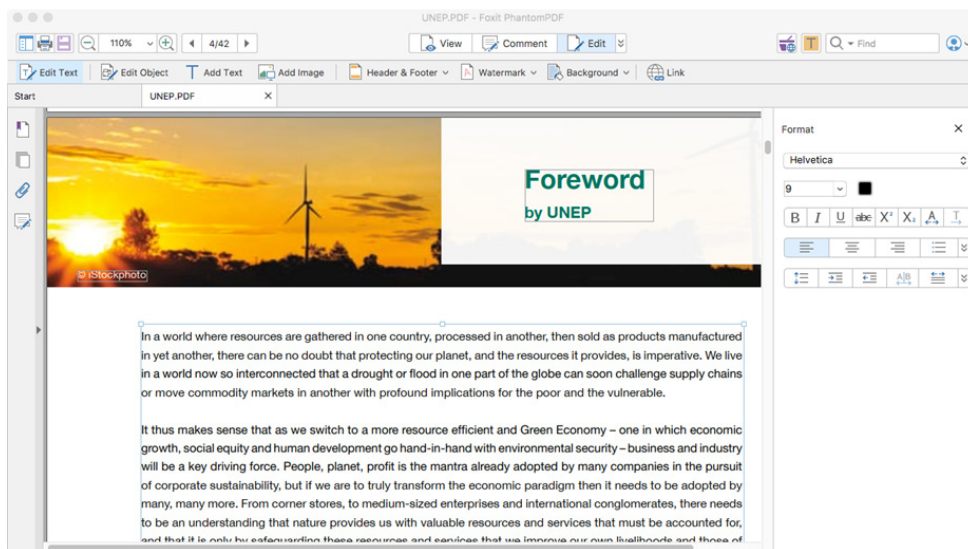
UNEP.PDF - Foxit PhantomPDF

110%

4/42

View

Comment

Edit

Find

Edit Text

Edit Object

Add Text

Add Image

Header & Footer

Watermark

Background

Link

Start

UNEP.PDF

Foreword

by UNEP

© iStockphoto

In a world where resources are gathered in one country, processed in another, then sold as products manufactured in yet another, there can be no doubt that protecting our planet, and the resources it provides, is imperative. We live in a world now so interconnected that a drought or flood in one part of the globe can soon challenge supply chains or move commodity markets in another with profound implications for the poor and the vulnerable.

It thus makes sense that as we switch to a more resource efficient and Green Economy – one in which economic growth, social equity and human development go hand-in-hand with environmental security – business and industry will be a key driving force. People, planet, profit is the mantra already adopted by many companies in the pursuit of corporate sustainability, but if we are to truly transform the economic paradigm then it needs to be adopted by many, many more. From corner stores, to medium-sized enterprises and international conglomerates, there needs to be an understanding that nature provides us with valuable resources and services that must be accounted for, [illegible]

Format

Helvetica

9

B I U abc X² X₂ A T